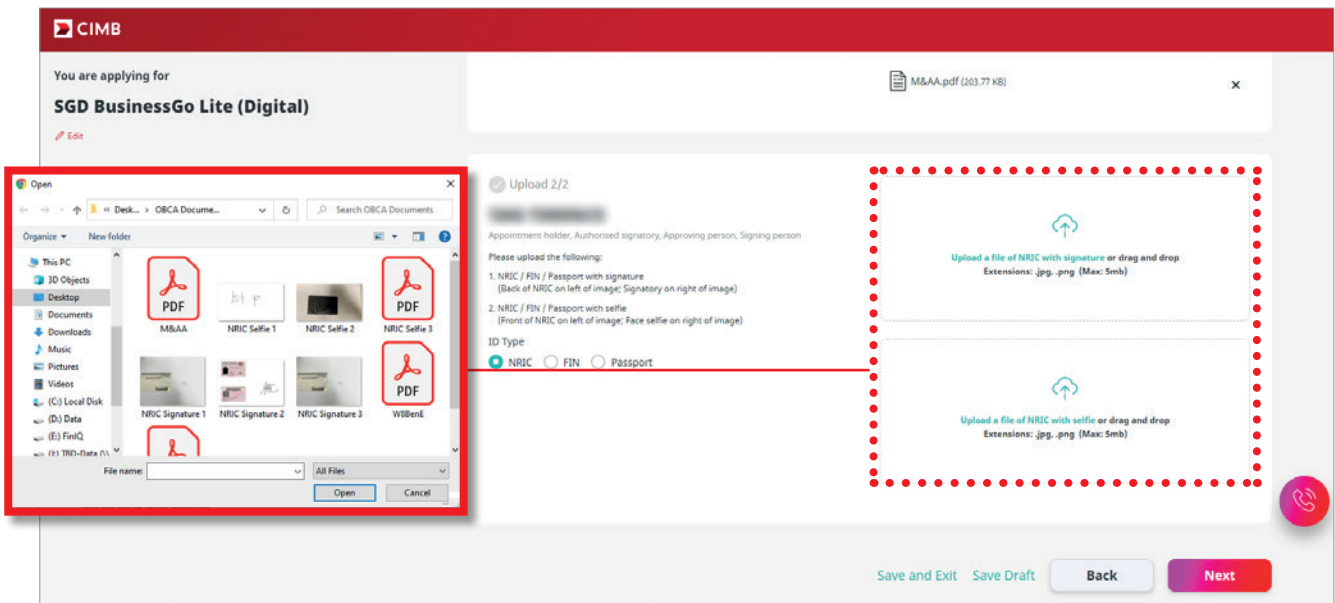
CIMB

You are applying for

SGD BusinessGo Lite (Digital)

Edit

M&AA.pdf (203.77 KB)

×

Open

×

« Desk... › OBCA Docume...

Search OBCA Documents

Organize ▾ New folder

This PC
3D Objects
Desktop
Documents
Downloads
Music
Pictures
Videos
(C:) Local Disk
(D:) Data
(E:) FinIQ
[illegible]

PDF
M&AA

NRIC Selfie 1

NRIC Selfie 2

PDF
NRIC Selfie 3

NRIC Signature 1

NRIC Signature 2

NRIC Signature 3

PDF
W8BenE

File name:

All Files

Open

Cancel

Upload 2/2

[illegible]

Appointment holder, Authorised signatory, Approving person, Signing person

Please upload the following:

1. NRIC / FIN / Passport with signature (Back of NRIC on left of image; Signatory on right of image)

2. NRIC / FIN / Passport with selfie (Front of NRIC on left of image; Face selfie on right of image)

ID Type

NRIC FIN Passport

Upload a file of NRIC with signature or drag and drop
Extensions: .jpg, .png (Max: 5mb)

Upload a file of NRIC with selfie or drag and drop
Extensions: .jpg, .png (Max: 5mb)

Save and Exit Save Draft Back Next